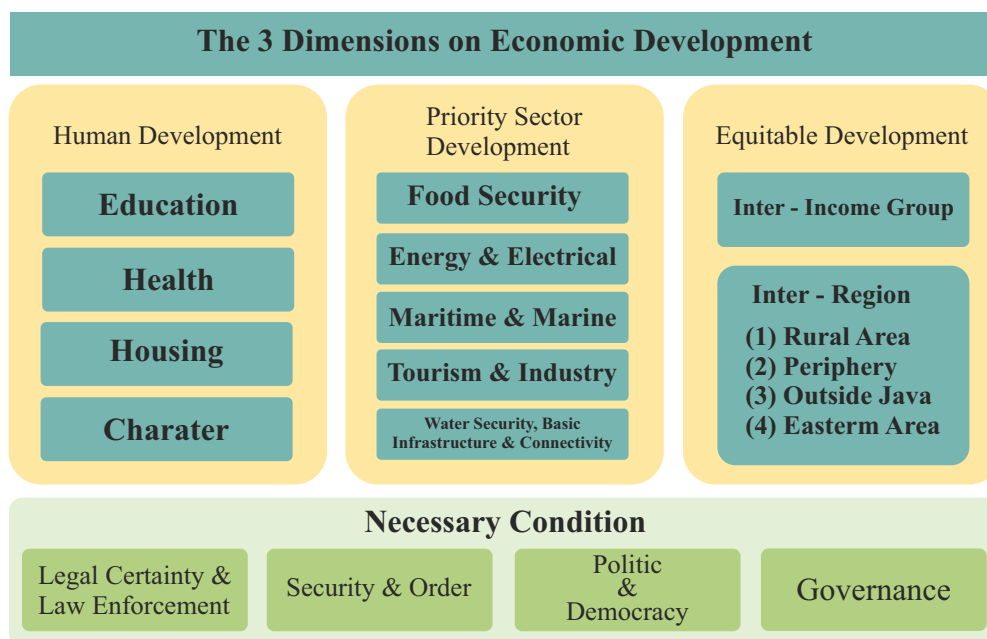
The 3 Dimensions on Economic Development

Human Development

Education

Health

Housing

Charater

Priority Sector Development

Food Security

Energy & Electrical

Maritime & Marine

Tourism & Industry

Water Security, Basic Infrastructure & Connectivity

Equitable Development

Inter - Income Group

Inter - Region
(1) Rural Area
(2) Periphery
(3) Outside Java
(4) Easterm Area

Necessary Condition

Legal Certainty & Law Enforcement

Security & Order

Politic & Democracy

Governance